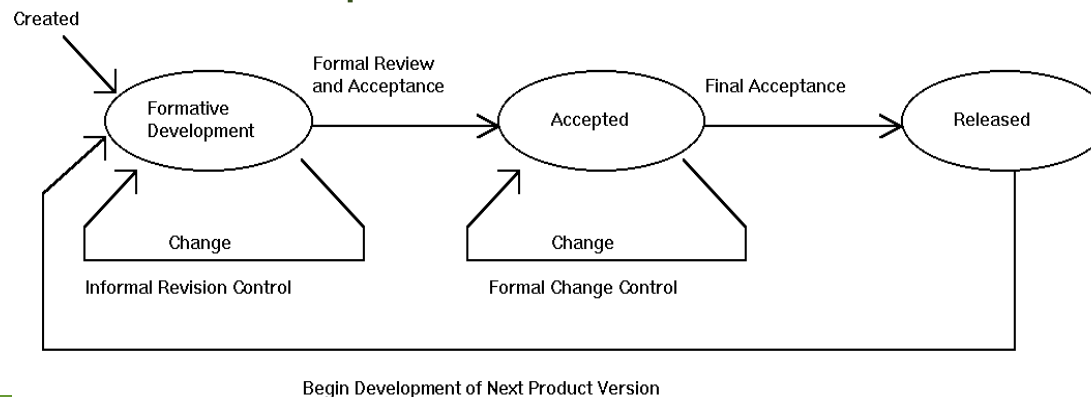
Created

Formative Development

Formal Review and Acceptance

Accepted

Final Acceptance

Released

Change

Informal Revision Control

Change

Formal Change Control

Begin Development of Next Product Version